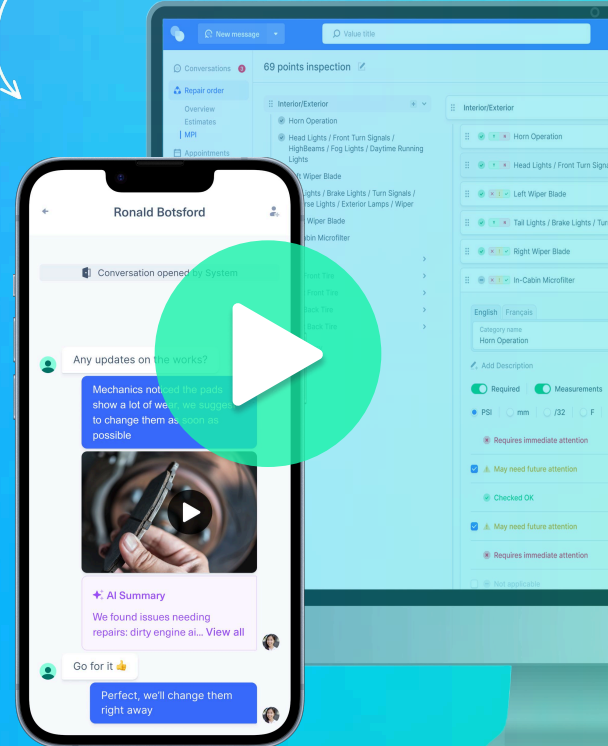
New message

Value title

Conversations 3

Repair order

Overview

Estimates

MPI

Appointments

69 points inspection

Interior/Exterior

Horn Operation

Head Lights / Front Turn Signals / HighBeams / Fog Lights / Daytime Running Lights

Left Wiper Blade

Tail Lights / Brake Lights / Turn Signals / Reverse Lights / Exterior Lamps / Wiper

Right Wiper Blade

In-Cabin Microfilter

Front Tire

Front Tire

Back Tire

Back Tire

Interior/Exterior

Horn Operation

Head Lights / Front Turn Signa

Left Wiper Blade

Tail Lights / Brake Lights / Turn

Right Wiper Blade

In-Cabin Microfilter

English Français

Category name

Horn Operation

Add Description

Required

Measurements

PSI mm /32 F

Requires immediate attention

May need future attention

Checked OK

May need future attention

Requires immediate attention

Not applicable

Ronald Botsford

Conversation opened by System

Any updates on the works?

Mechanics noticed the pads show a lot of wear, we suggest to change them as soon as possible

AI Summary

We found issues needing repairs: dirty engine ai... View all

Go for it 👍

Perfect, we'll change them right away